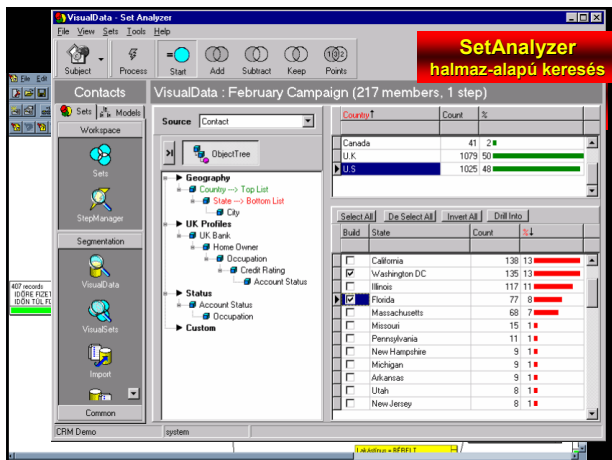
VisualData - Set Analyzer

File View Sets Tools Help

Subject Process Start Add Subtract Keep Points

SetAnalyzer
halmaz-alapú keresés

Contacts

Sets Models

Workspace

Sets

StepManager

Segmentation

VisualData

VisualSets

Import

Common

VisualData : February Campaign (217 members, 1 step)

Source Contact

ObjectTree

Geography
Country --> Top List
State --> Bottom List
City
UK Profiles
UK Bank
Home Owner
Occupation
Credit Rating
Account Status
Status
Account Status
Occupation
Custom

| Country | Count | % |
|---|---|---|
| Canada | 41 | 2 |
| U.K | 1079 | 50 |
| U.S | 1025 | 48 |

Select All De Select All Invert All Drill Into

| Build | State | Count | % |
|---|---|---|---|
| | California | 138 | 13 |
| ☑ | Washington DC | 135 | 13 |
| | Illinois | 117 | 11 |
| ☑ | Florida | 77 | 8 |
| | Massachusetts | 68 | 7 |
| | Missouri | 15 | 1 |
| | Pennsylvania | 11 | 1 |
| | New Hampshire | 9 | 1 |
| | Michigan | 9 | 1 |
| | Arkansas | 9 | 1 |
| | Utah | 8 | 1 |
| | New Jersey | 8 | 1 |

CRM Demo system

407 records
IDŐRE FIZET
IDŐN TÚL FI

File Edit

Lekérdezés = BÉRELT